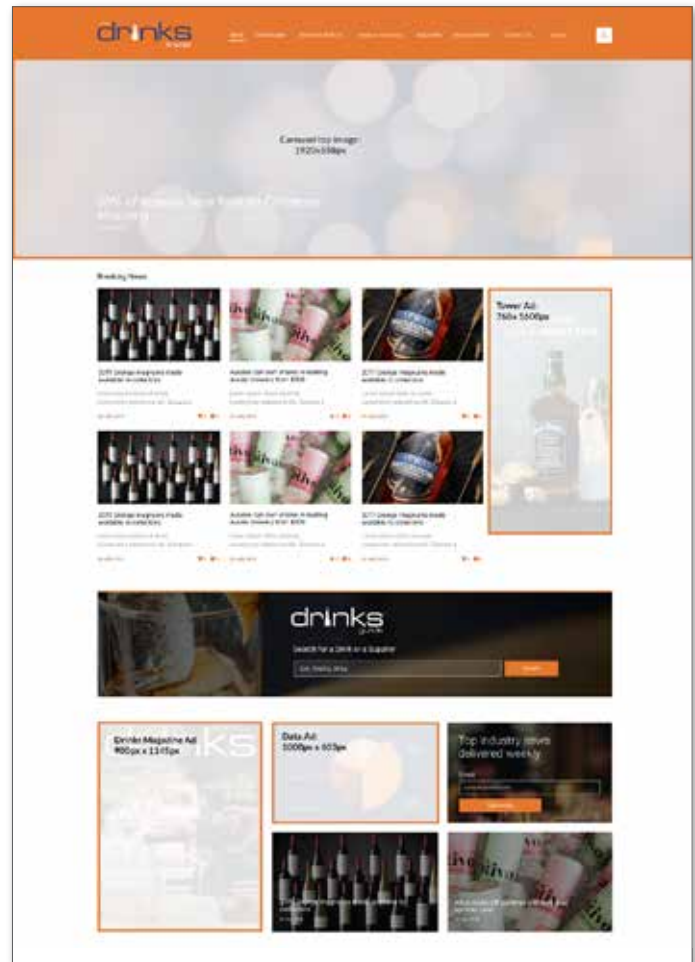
drinks

Carousel top image: 1920x598px

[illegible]

Breaking News

2015 Vintage magnums made available to collectors

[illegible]

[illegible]

2015 Vintage magnums made available to collectors

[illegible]

Tower Ad: 760x 1500px

2015 Vintage magnums made available to collectors

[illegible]

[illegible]

2015 Vintage magnums made available to collectors

drinks

Search for a Drink or a Supplier

Search

Drinks Magazine Ad 900px x 1315px

Data Ad: 1000px x 603px

Top industry news delivered weekly

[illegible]